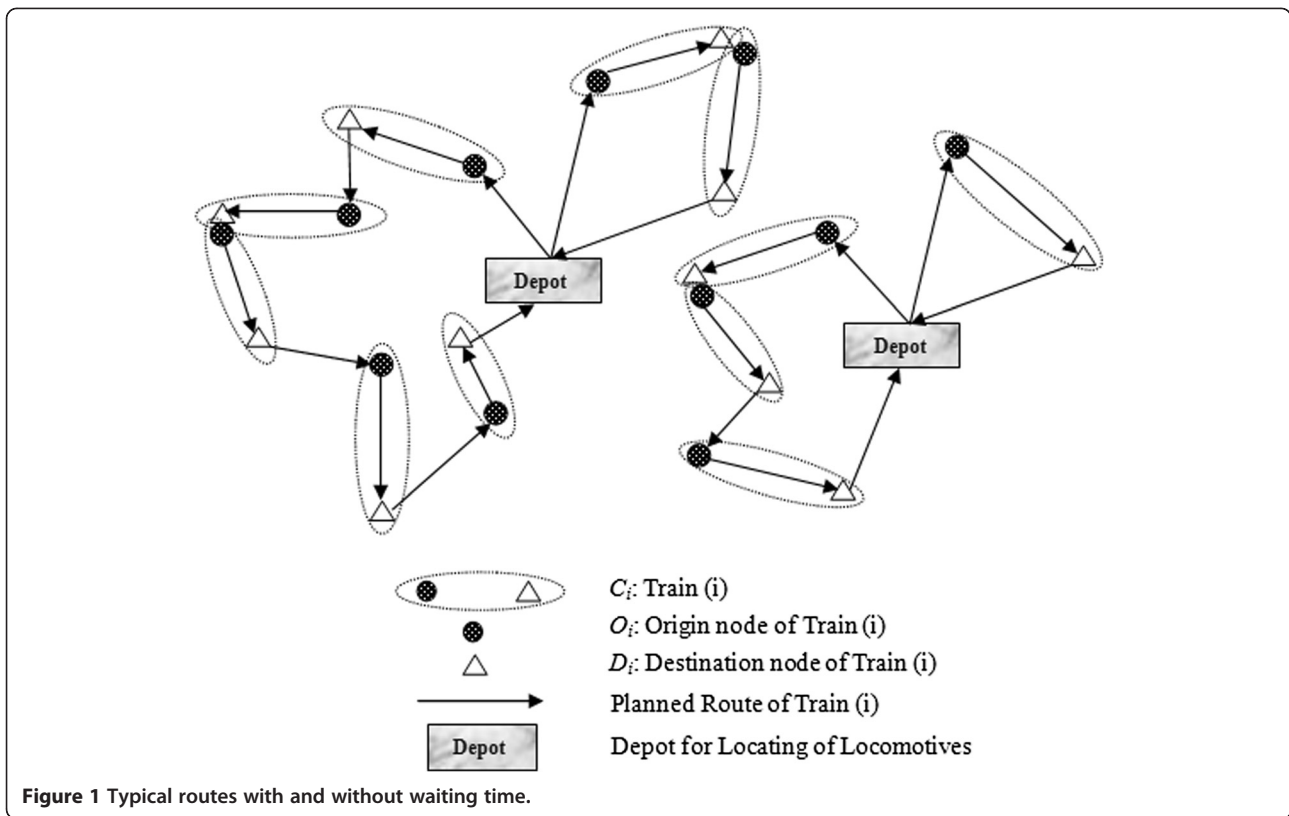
Depot

Depot

$C_i$: Train (i)

$O_i$: Origin node of Train (i)

$D_i$: Destination node of Train (i)

Planned Route of Train (i)

Depot

Depot for Locating of Locomotives

**Figure 1** Typical routes with and without waiting time.